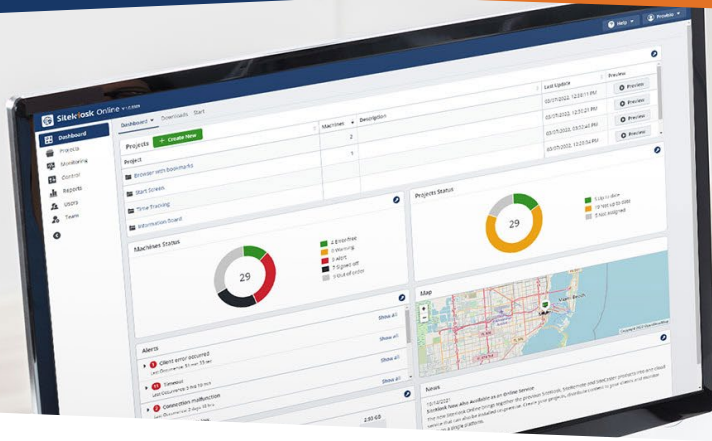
Help ▾ Provider ▾

SiteKiosk Online

Dashboard
Projects
Monitoring
Control
Reports
Users
Team

Dashboard ▾ Downloads Start

Projects + Create New

| Project | Machines | Description | Last Update | Preview |
|---|---|---|---|---|
| Browser with bookmarks | 2 | | 03/17/2022, 12:20:11 PM | Preview |
| Start Screen | 1 | | 03/17/2022, 12:20:21 PM | Preview |
| Time Tracking | | | 03/17/2022, 03:52:40 PM | Preview |
| Information Board | | | 03/17/2022, 12:58:33 PM | Preview |

Machines Status

29

4 Error free
8 Warning
8 Alert
7 Signed off
2 Out of order

Projects Status

29

5 Up to date
19 Not up to date
5 Not assigned

Alerts
Show all
Client error occurred
Last Occurrence 51 min 33 sec
Show all
Timeout
Last Occurrence 3 hrs 10 min
Show all
Connection malfunction
Last Occurrence 2 days 10 hrs

2.93 GB

Map

News
10/14/2022
SiteKiosk Now Also Available as an Online Service
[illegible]